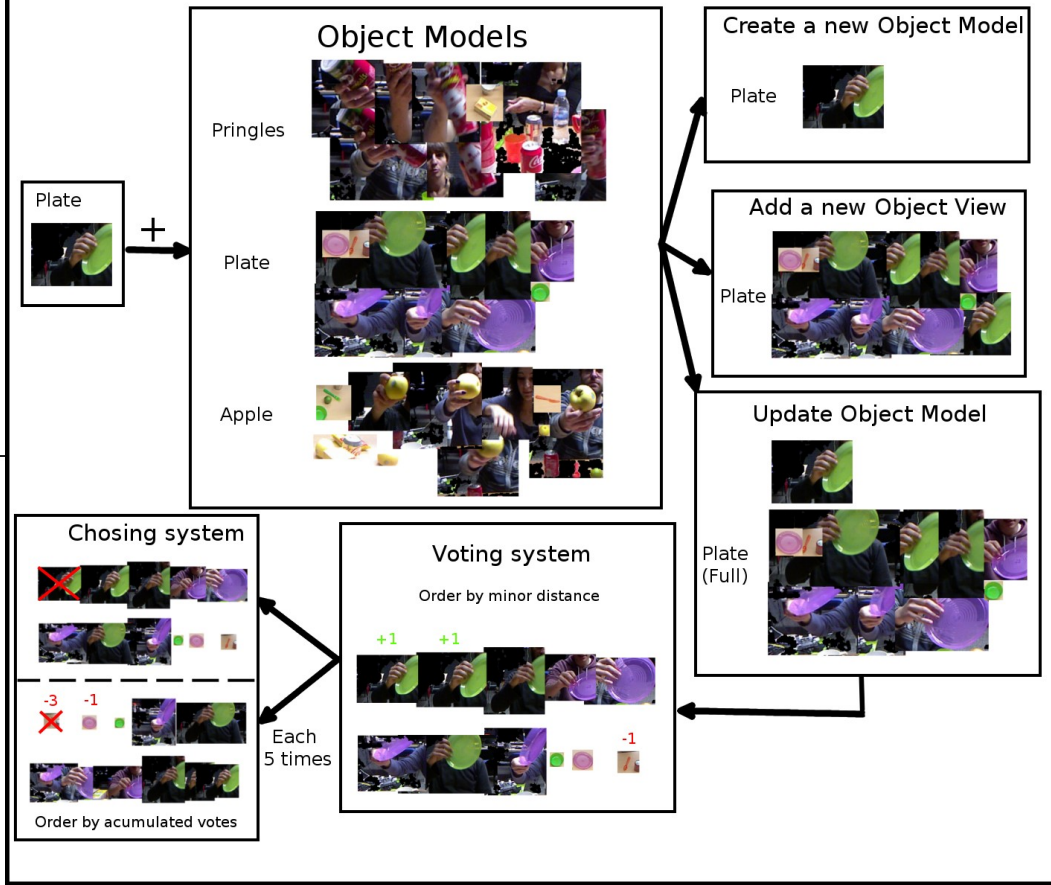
Plate

+

Object Models

Pringles

Plate

Apple

Create a new Object Model

Plate

Add a new Object View

Plate

Update Object Model

Plate (Full)

Voting system

Order by minor distance

+1

+1

-1

Each 5 times

Chosing system

-3

-1

Order by acumulated votes